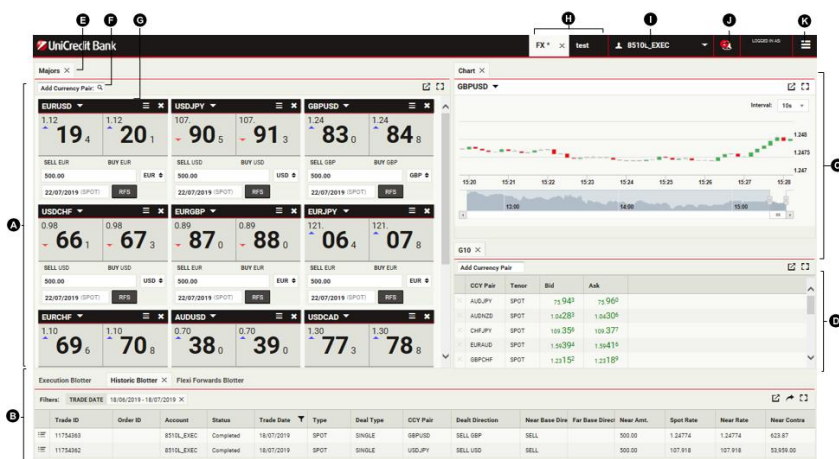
E F G H I J K

UniCredit Bank

FX * × test 8510L_EXEC LOGGED IN AS

Majors ×

Add Currency Pair:

EURUSD
1.12 19 4
1.12 20 1
SELL EUR BUY EUR
500.00 EUR
22/07/2019 (SPOT) RFS

USDJPY
107. 90 5
107. 91 3
SELL USD BUY USD
500.00 USD
22/07/2019 (SPOT) RFS

GBPUSD
1.24 83 0
1.24 84 8
SELL GBP BUY GBP
500.00 GBP
22/07/2019 (SPOT) RFS

USDCHF
0.98 66 1
0.98 67 3
SELL USD BUY USD
500.00 USD
22/07/2019 (SPOT) RFS

EURGBP
0.89 87 0
0.89 88 0
SELL EUR BUY EUR
500.00 EUR
22/07/2019 (SPOT) RFS

EURJPY
121. 06 4
121. 07 8
SELL EUR BUY EUR
500.00 EUR
22/07/2019 (SPOT) RFS

EURCHF
1.10 69 6
1.10 70 8

AUDUSD
0.70 38 0
0.70 39 0

USDCAD
1.30 77 3
1.30 78 8

A

Chart ×
GBPUSD
Interval: 10s
1.248
1.2475
1.247
15:20 15:21 15:22 15:23 15:24 15:25 15:26 15:27 15:28
13:00 14:00 15:00

C

G10 ×
Add Currency Pair

| CCY Pair | Tenor | Bid | Ask |
|---|---|---|---|
| AUDJPY | SPOT | 75.94$^3$ | 75.96$^0$ |
| AUDNZD | SPOT | 1.04$28^3$ | 1.04$30^6$ |
| CHFJPY | SPOT | 109.$35^8$ | 109.$37^7$ |
| EURAUD | SPOT | 1.59$39^4$ | 1.59$41^6$ |
| GBPCHF | SPOT | 1.23$15^2$ | 1.23$18^9$ |

D

Execution Blotter Historic Blotter × Flexi Forwards Blotter

Filters: TRADE DATE 18/06/2019 - 18/07/2019 ×

B

| | Trade ID | Order ID | Account | Status | Trade Date | Type | Deal Type | CCY Pair | Dealt Direction | Near Base Dire | Far Base Direct | Near Amt. | Spot Rate | Near Rate | Near Contra |
|---|---|---|---|---|---|---|---|---|---|---|---|---|---|---|---|
| | 11754363 | | 8510L_EXEC | Completed | 18/07/2019 | SPOT | SINGLE | GBPUSD | SELL GBP | SELL | | 500.00 | 1.24774 | 1.24774 | 623.87 |
| | 11754362 | | 8510L_EXEC | Completed | 18/07/2019 | SPOT | SINGLE | USDJPY | SELL USD | SELL | | 500.00 | 107.918 | 107.918 | 53,959.00 |